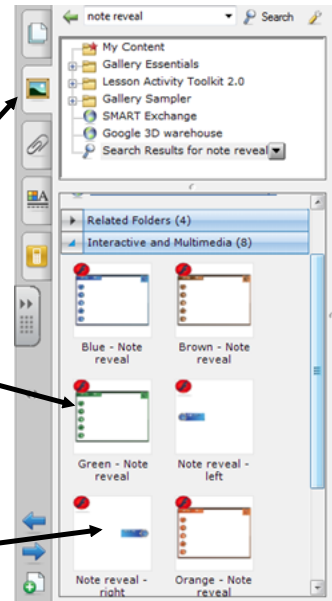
note reveal
Search

My Content
Gallery Essentials
Lesson Activity Toolkit 2.0
Gallery Sampler
SMART Exchange
Google 3D warehouse
Search Results for note reveal

Related Folders (4)
Interactive and Multimedia (8)

Blue - Note reveal
Brown - Note reveal
Green - Note reveal
Note reveal - left
Note reveal - right
Orange - Note reveal